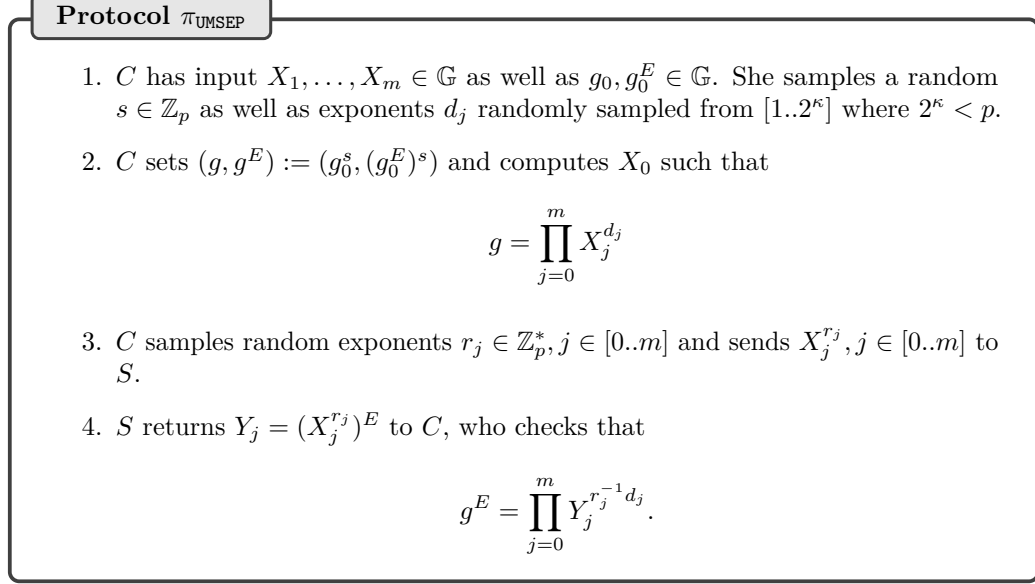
**Protocol $\pi_{\texttt{UMSEP}}$**

1. $C$ has input $X_1, \ldots, X_m \in \mathbb{G}$ as well as $g_0, g_0^E \in \mathbb{G}$. She samples a random $s \in \mathbb{Z}_p$ as well as exponents $d_j$ randomly sampled from $[1..2^\kappa]$ where $2^\kappa < p$.

2. $C$ sets $(g, g^E) := (g_0^s, (g_0^E)^s)$ and computes $X_0$ such that

$$g = \prod_{j=0}^{m} X_j^{d_j}$$

3. $C$ samples random exponents $r_j \in \mathbb{Z}_p^*, j \in [0..m]$ and sends $X_j^{r_j}, j \in [0..m]$ to $S$.

4. $S$ returns $Y_j = (X_j^{r_j})^E$ to $C$, who checks that

$$g^E = \prod_{j=0}^{m} Y_j^{{r_j}^{-1} d_j}.$$